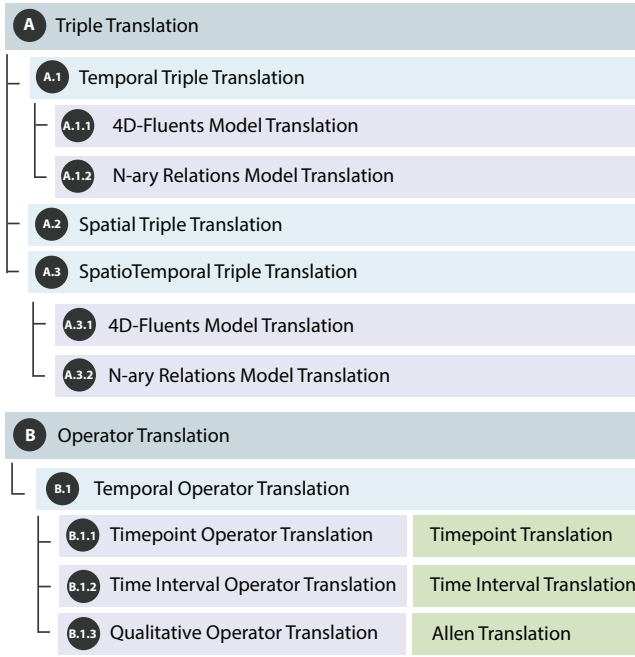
A Triple Translation

A.1 Temporal Triple Translation

A.1.1 4D-Fluents Model Translation

A.1.2 N-ary Relations Model Translation

A.2 Spatial Triple Translation

A.3 SpatioTemporal Triple Translation

A.3.1 4D-Fluents Model Translation

A.3.2 N-ary Relations Model Translation

B Operator Translation

B.1 Temporal Operator Translation

B.1.1 Timepoint Operator Translation

Timepoint Translation

B.1.2 Time Interval Operator Translation

Time Interval Translation

B.1.3 Qualitative Operator Translation

Allen Translation